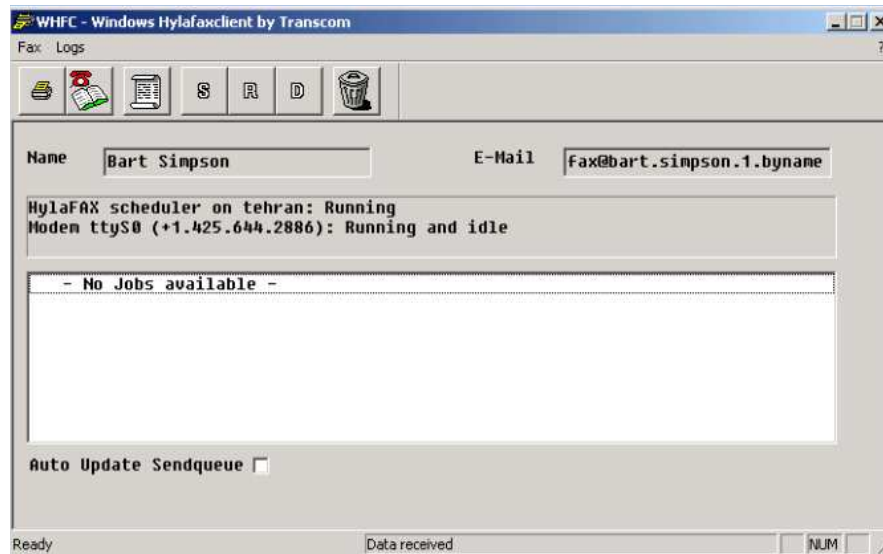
WHFC - Windows Hylafaxclient by Transcom

Fax Logs

S R D

Name Bart Simpson

E-Mail fax@bart.simpson.1.byname

HylaFAX scheduler on tehran: Running
Modem ttyS0 (+1.425.644.2886): Running and idle

- No Jobs available -

Auto Update Sendqueue

Ready

Data received

NUM